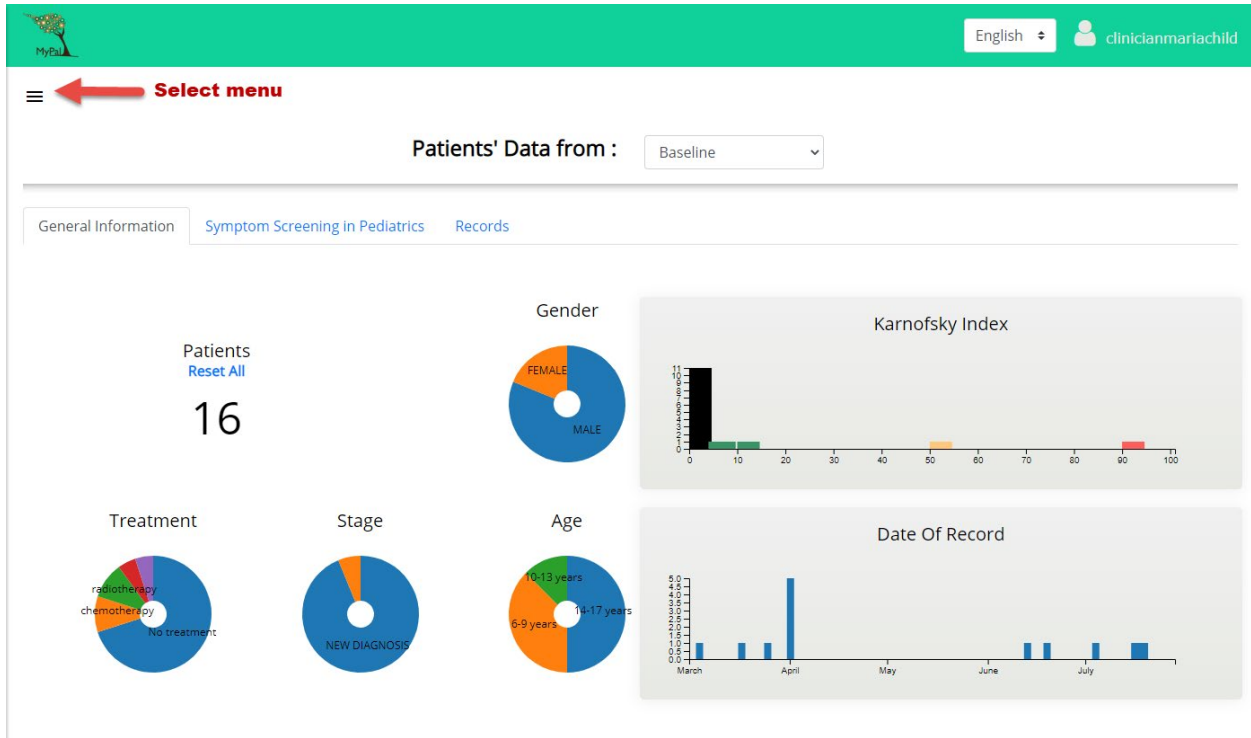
MyPal

English

clinicianmariachild

Select menu

Patients' Data from :

Baseline

General Information

Symptom Screening in Pediatrics

Records

Patients
Reset All
16

Gender
FEMALE
MALE

Karnofsky Index
11
10
9
8
7
6
5
4
3
2
1
0
0 10 20 30 40 50 60 70 80 90 100

Treatment
radiotherapy
chemotherapy
No treatment

Stage
NEW DIAGNOSIS

Age
10-13 years
14-17 years
6-9 years

Date Of Record
5.0
4.5
4.0
3.5
3.0
2.5
2.0
1.5
1.0
0.5
0.0
March
April
May
June
July